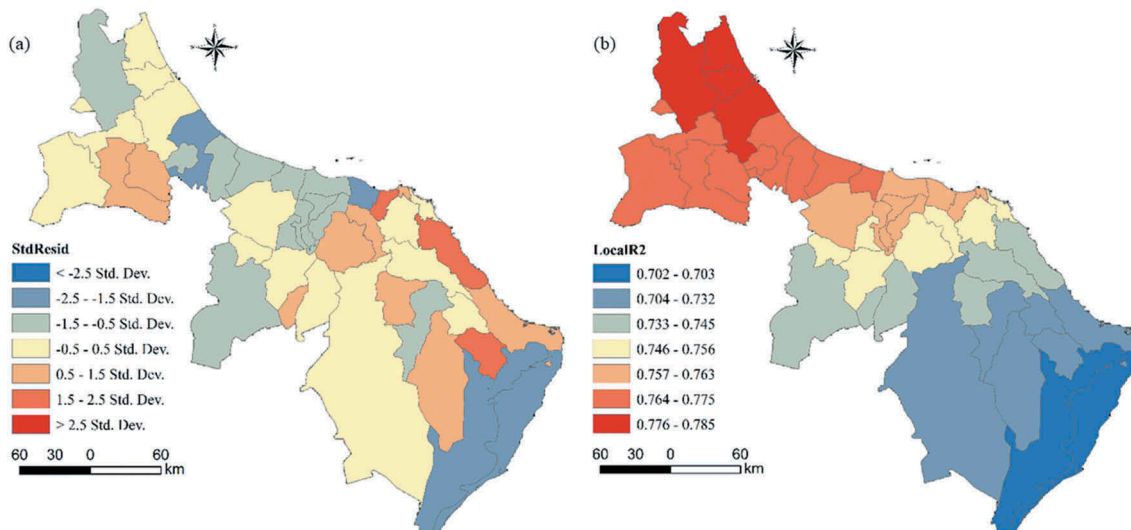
(a)

StdResid
< -2.5 Std. Dev.
-2.5 - -1.5 Std. Dev.
-1.5 - -0.5 Std. Dev.
-0.5 - 0.5 Std. Dev.
0.5 - 1.5 Std. Dev.
1.5 - 2.5 Std. Dev.
> 2.5 Std. Dev.

60 30 0 60 km

(b)

LocalR2
0.702 - 0.703
0.704 - 0.732
0.733 - 0.745
0.746 - 0.756
0.757 - 0.763
0.764 - 0.775
0.776 - 0.785

60 30 0 60 km